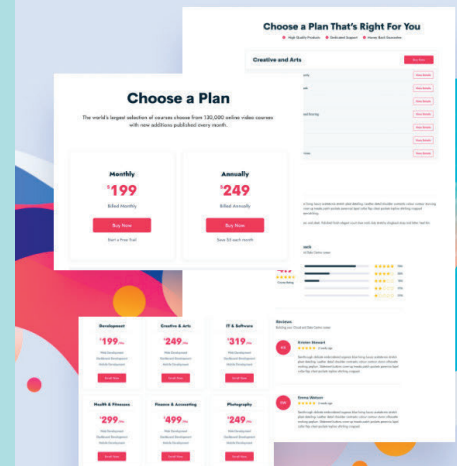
Choose a Plan That's Right For You

High Quality Products
Dedicated Support
Money Back Guarantee

Creative and Arts

Buy Now

Choose a Plan

The world's largest selection of courses choose from 130,000 online video courses with new additions published every month.

Monthly

$199

Billed Monthly

Buy Now

Start a Free Trial

Annually

$249

Billed Annually

Buy Now

Save $5 each month

Development

$199/mo

Creative & Arts

$249/mo

IT & Software

$319/mo

Health & Fitness

$299/mo

Finance & Accounting

$499/mo

Photography

$249/mo

Reviews

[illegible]